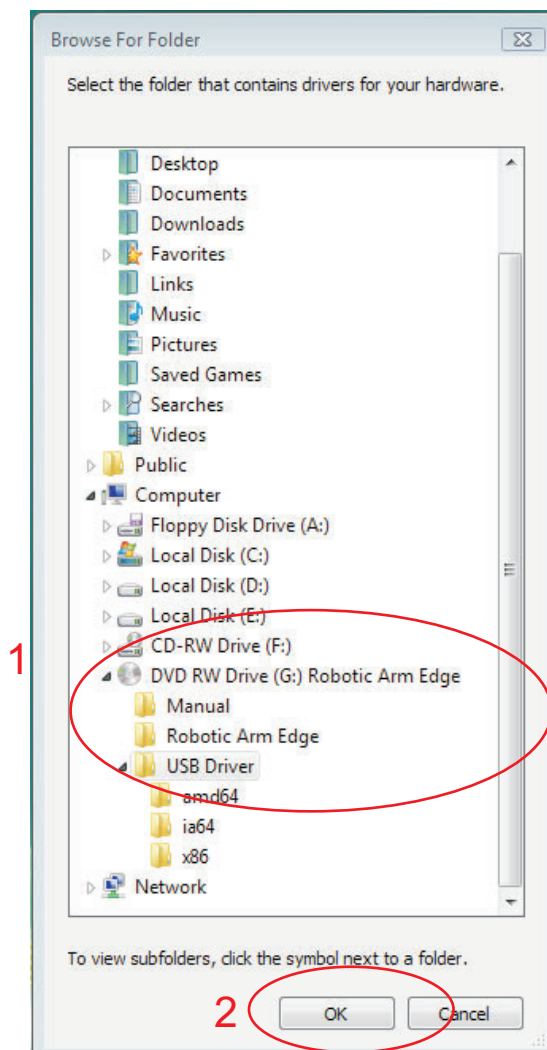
Browse For Folder

Select the folder that contains drivers for your hardware.

Desktop
Documents
Downloads
Favorites
Links
Music
Pictures
Saved Games
Searches
Videos
Public
Computer
Floppy Disk Drive (A:)
Local Disk (C:)
Local Disk (D:)
Local Disk (E:)
CD-RW Drive (F:)
DVD RW Drive (G:) Robotic Arm Edge
Manual
Robotic Arm Edge
USB Driver
amd64
ia64
x86
Network

1

To view subfolders, click the symbol next to a folder.

2

OK

Cancel